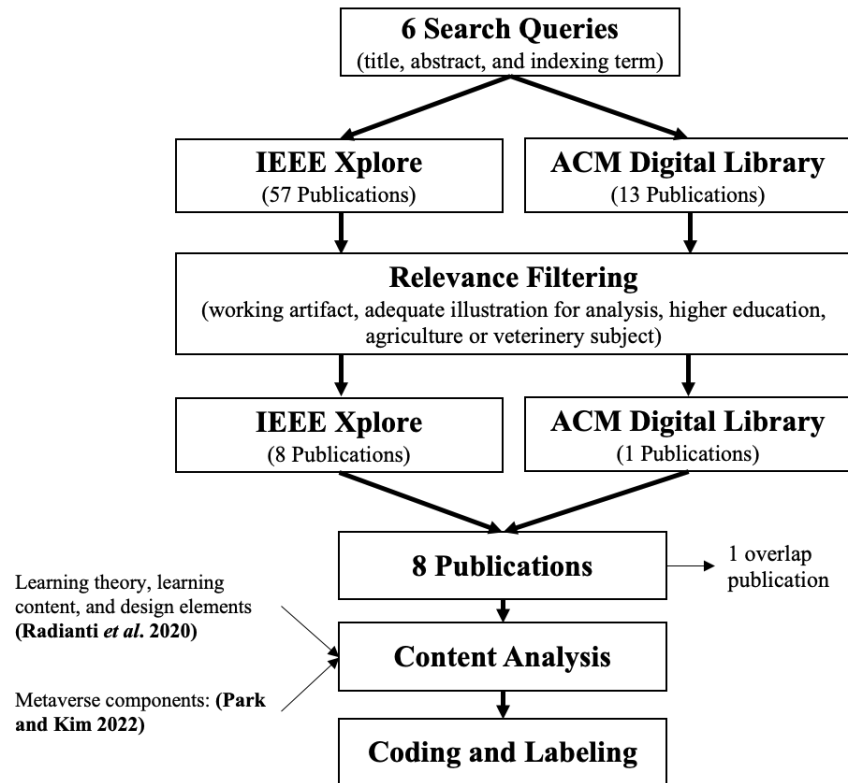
6 Search Queries
(title, abstract, and indexing term)

IEEE Xplore
(57 Publications)

ACM Digital Library
(13 Publications)

Relevance Filtering
(working artifact, adequate illustration for analysis, higher education, agriculture or veterinery subject)

IEEE Xplore
(8 Publications)

ACM Digital Library
(1 Publications)

8 Publications

1 overlap publication

Learning theory, learning content, and design elements (Radianti et al. 2020)

Content Analysis

Metaverse components: (Park and Kim 2022)

Coding and Labeling